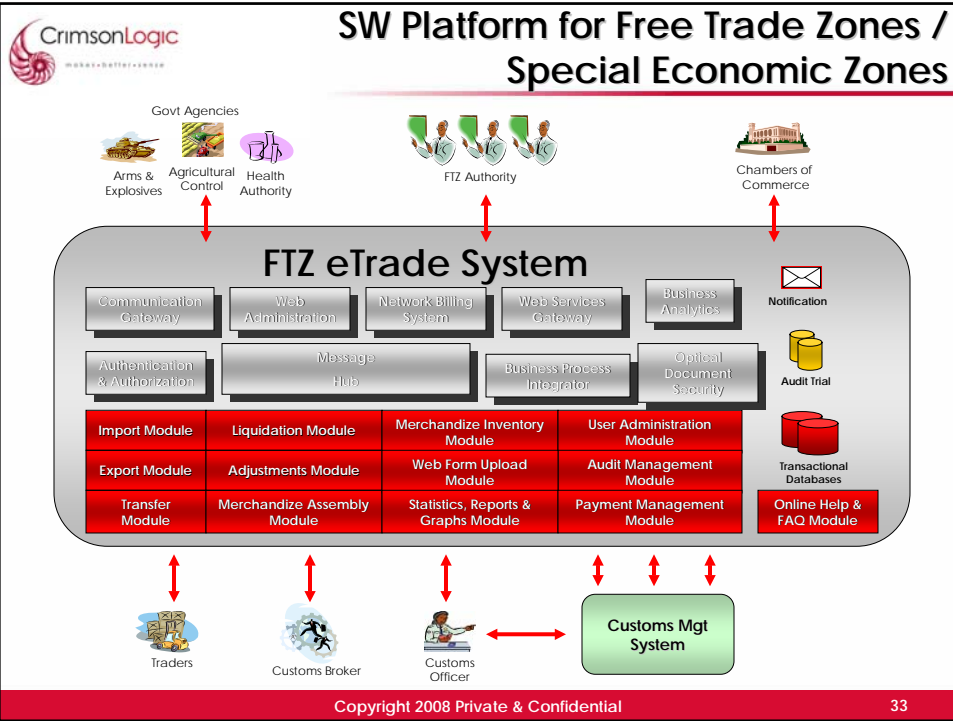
CrimsonLogic
make • better • sense

SW Platform for Free Trade Zones / Special Economic Zones

Govt Agencies

Arms & Explosives

Agricultural Control

Health Authority

FTZ Authority

Chambers of Commerce

FTZ eTrade System

Communication Gateway

Web Administration

Network Billing System

Web Services Gateway

Business Analytics

Notification

Authentication & Authorization

Message Hub

Business Process Integrator

Optical Document Security

Audit Trial

| Import Module | Liquidation Module | Merchandize Inventory Module | User Administration Module |
|---|---|---|---|
| Export Module | Adjustments Module | Web Form Upload Module | Audit Management Module |
| Transfer Module | Merchandize Assembly Module | Statistics, Reports & Graphs Module | Payment Management Module |

Transactional Databases

Online Help & FAQ Module

Traders

Customs Broker

Customs Officer

Customs Mgt System

Copyright 2008 Private & Confidential

33